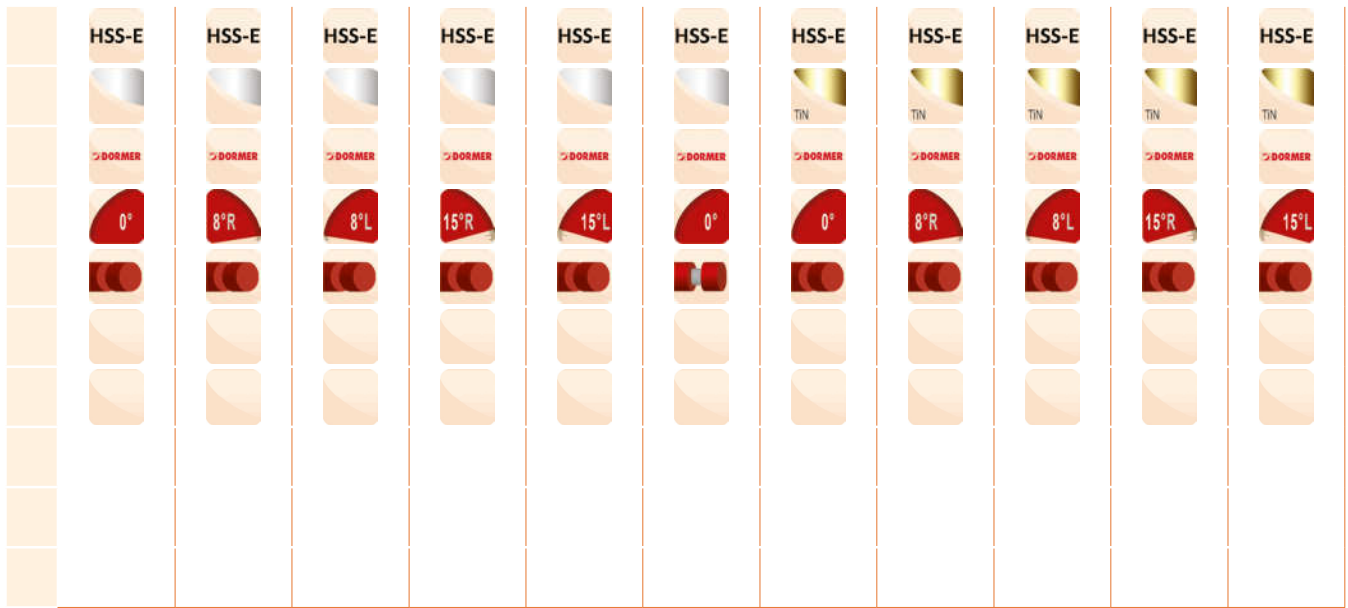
| | | | | | | | | | | |
|---|---|---|---|---|---|---|---|---|---|---|
| HSS-E | HSS-E | HSS-E | HSS-E | HSS-E | HSS-E | HSS-E | HSS-E | HSS-E | HSS-E | HSS-E |
| | | | | | | TiN | TiN | TiN | TiN | TiN |
| DORMER | DORMER | DORMER | DORMER | DORMER | DORMER | DORMER | DORMER | DORMER | DORMER | DORMER |
| 0° | 8°R | 8°L | 15°R | 15°L | 0° | 0° | 8°R | 8°L | 15°R | 15°L |